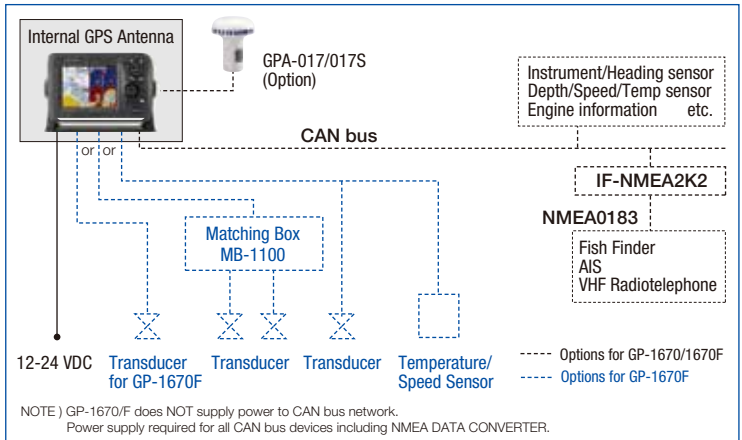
Internal GPS Antenna

GPA-017/017S
(Option)

Instrument/Heading sensor
Depth/Speed/Temp sensor
Engine information etc.

CAN bus

or or

IF-NMEA2K2

NMEA0183

Matching Box
MB-1100

Fish Finder
AIS
VHF Radiotelephone

12-24 VDC

Transducer for GP-1670F

Transducer

Transducer

Temperature/ Speed Sensor

Options for GP-1670/1670F

Options for GP-1670F

NOTE ) GP-1670/F does NOT supply power to CAN bus network.
Power supply required for all CAN bus devices including NMEA DATA CONVERTER.